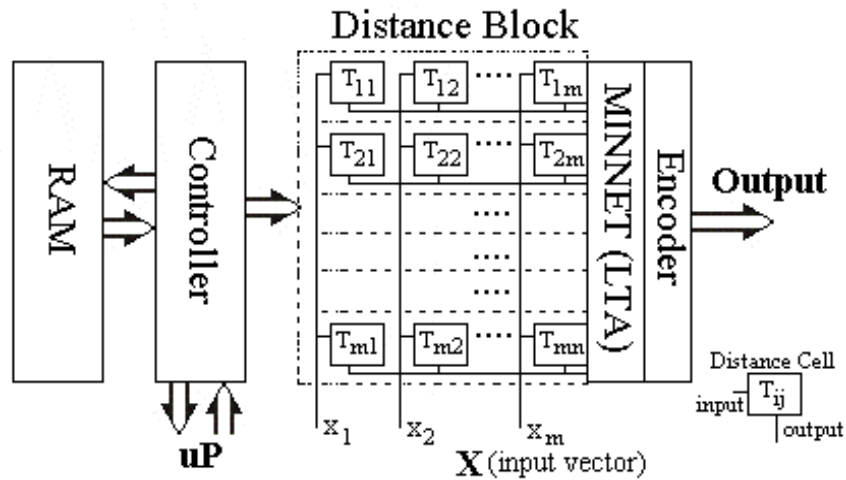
Distance Block

RAM

Controller

$T_{11}$ $T_{12}$ .... $T_{1m}$

$T_{21}$ $T_{22}$ .... $T_{2m}$

....

....

....

$T_{m1}$ $T_{m2}$ .... $T_{mn}$

MINNET (LTA)

Encoder

Output

uP

$x_1$ $x_2$ $x_m$

X (input vector)

Distance Cell

input $T_{ij}$ output